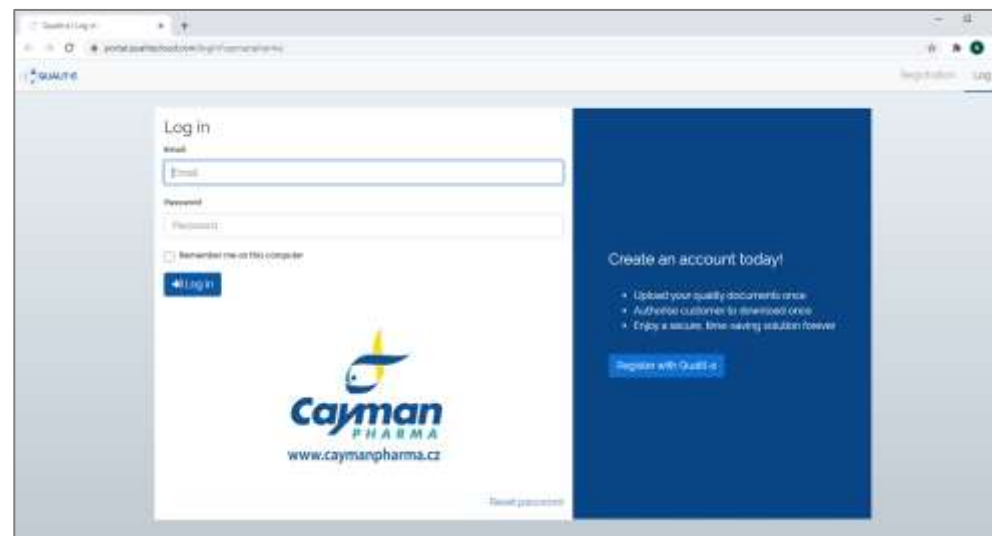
Quali-t Log in

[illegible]

QUALIT-E

Registration Log

Log in

Email

Email

Password

Password

Remember me on this computer

Log in

Cayman
PHARMA
www.caymanpharma.cz

Reset password

Create an account today!

• Upload your quality documents once
• Authorise customer to download once
• Enjoy a secure, time-saving solution forever

Register with Quali-e